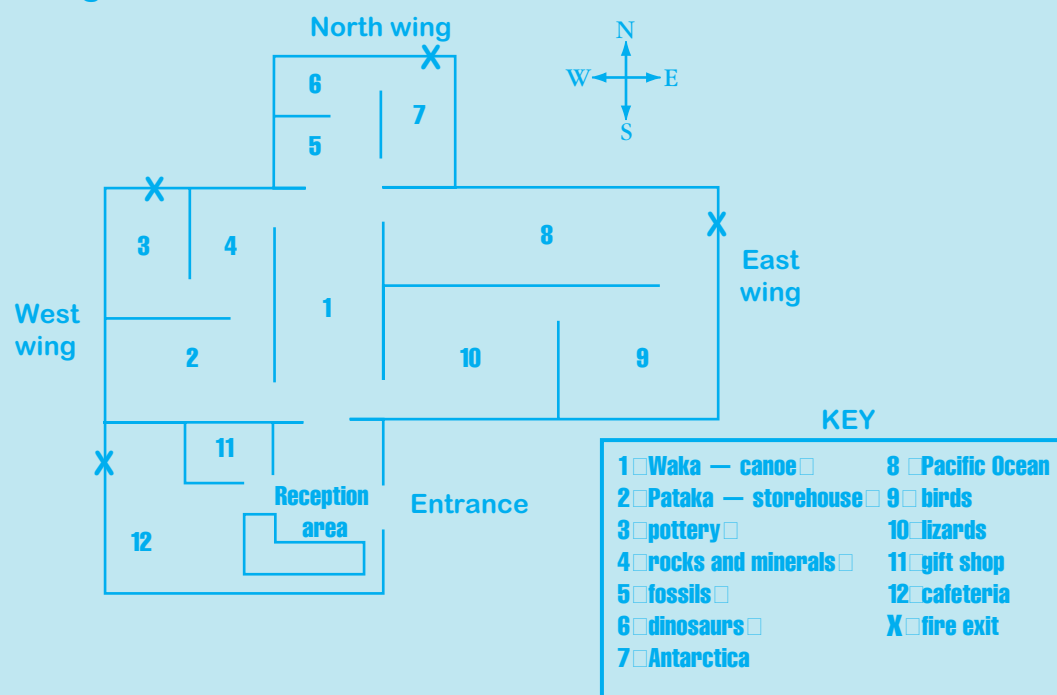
North wing

N
W E
S

6
7
5
X
X
3
4
8
X
East wing
West wing
1
2
10
9
11
X
Reception area
Entrance
12

KEY

1 Waka — canoe
2 Pataka — storehouse
3 pottery
4 rocks and minerals
5 fossils
6 dinosaurs
7 Antarctica
8 Pacific Ocean
9 birds
10 lizards
11 gift shop
12 cafeteria
X fire exit